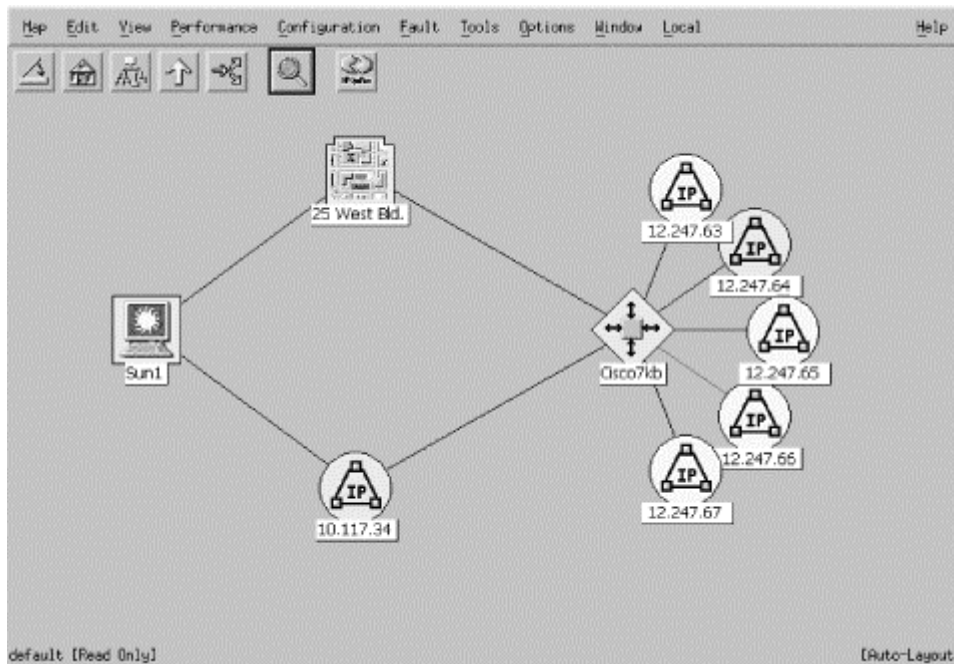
Map Edit View Performance Configuration Fault Tools Options Window Local Help

25 West Bld.

Sun1

10.117.34

Cisco7kb

IP
12.247.63

IP
12.247.64

IP
12.247.65

IP
12.247.66

IP
12.247.67

IP

default [Read Only] [Auto-Layout